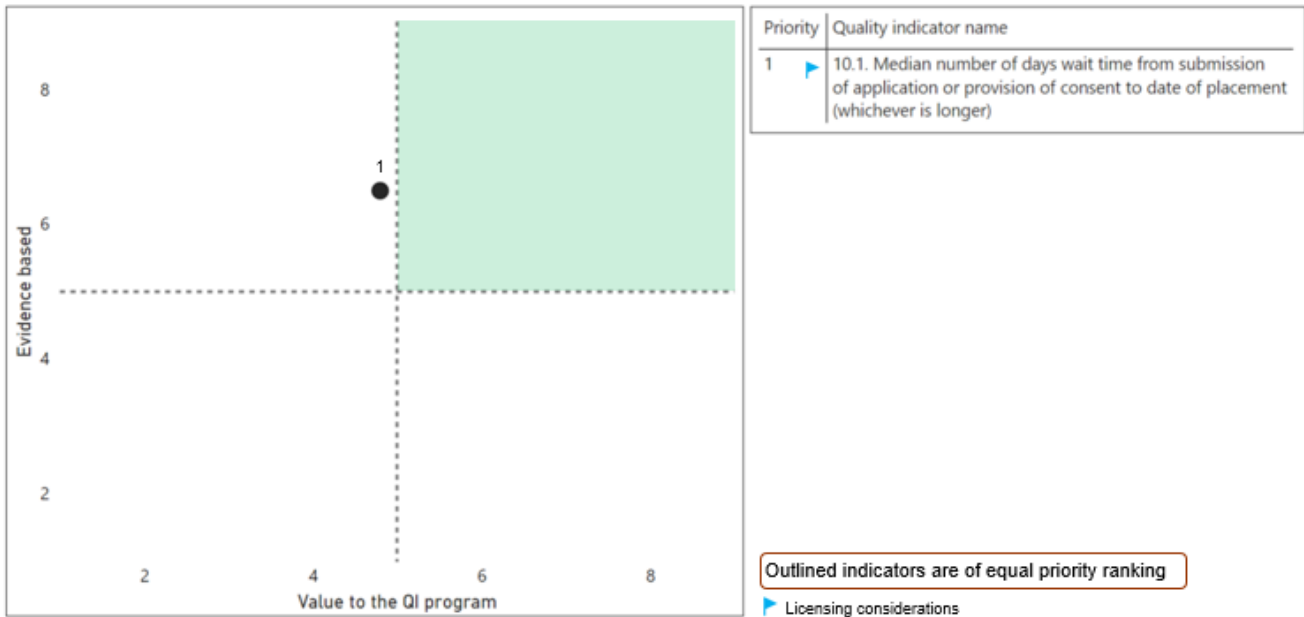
8

6

4

2

Evidence based

1

2 4 6 8

Value to the QI program

| Priority | Quality indicator name |
|---|---|
| 1 | 10.1. Median number of days wait time from submission of application or provision of consent to date of placement (whichever is longer) |

Outlined indicators are of equal priority ranking

Licensing considerations